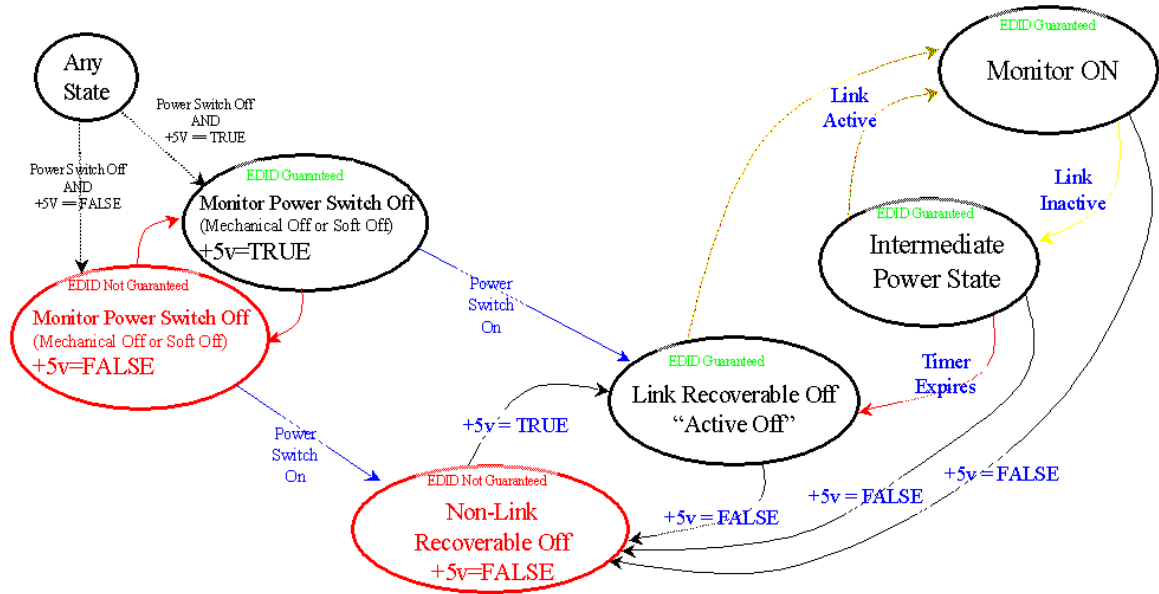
Any State

Power Switch Off AND +5V == TRUE

Power Switch Off AND +5V == FALSE

EDID Guaranteed

Monitor Power Switch Off (Mechanical Off or Soft Off) +5v=TRUE

EDID Not Guaranteed

Monitor Power Switch Off (Mechanical Off or Soft Off) +5v=FALSE

Power Switch On

Power Switch On

EDID Guaranteed

Monitor ON

Link Active

Link Inactive

EDID Guaranteed

Intermediate Power State

Timer Expires

EDID Guaranteed

Link Recoverable Off "Active Off"

+5v = TRUE

EDID Not Guaranteed

Non-Link Recoverable Off +5v=FALSE

+5v = FALSE

+5v = FALSE

+5v = FALSE